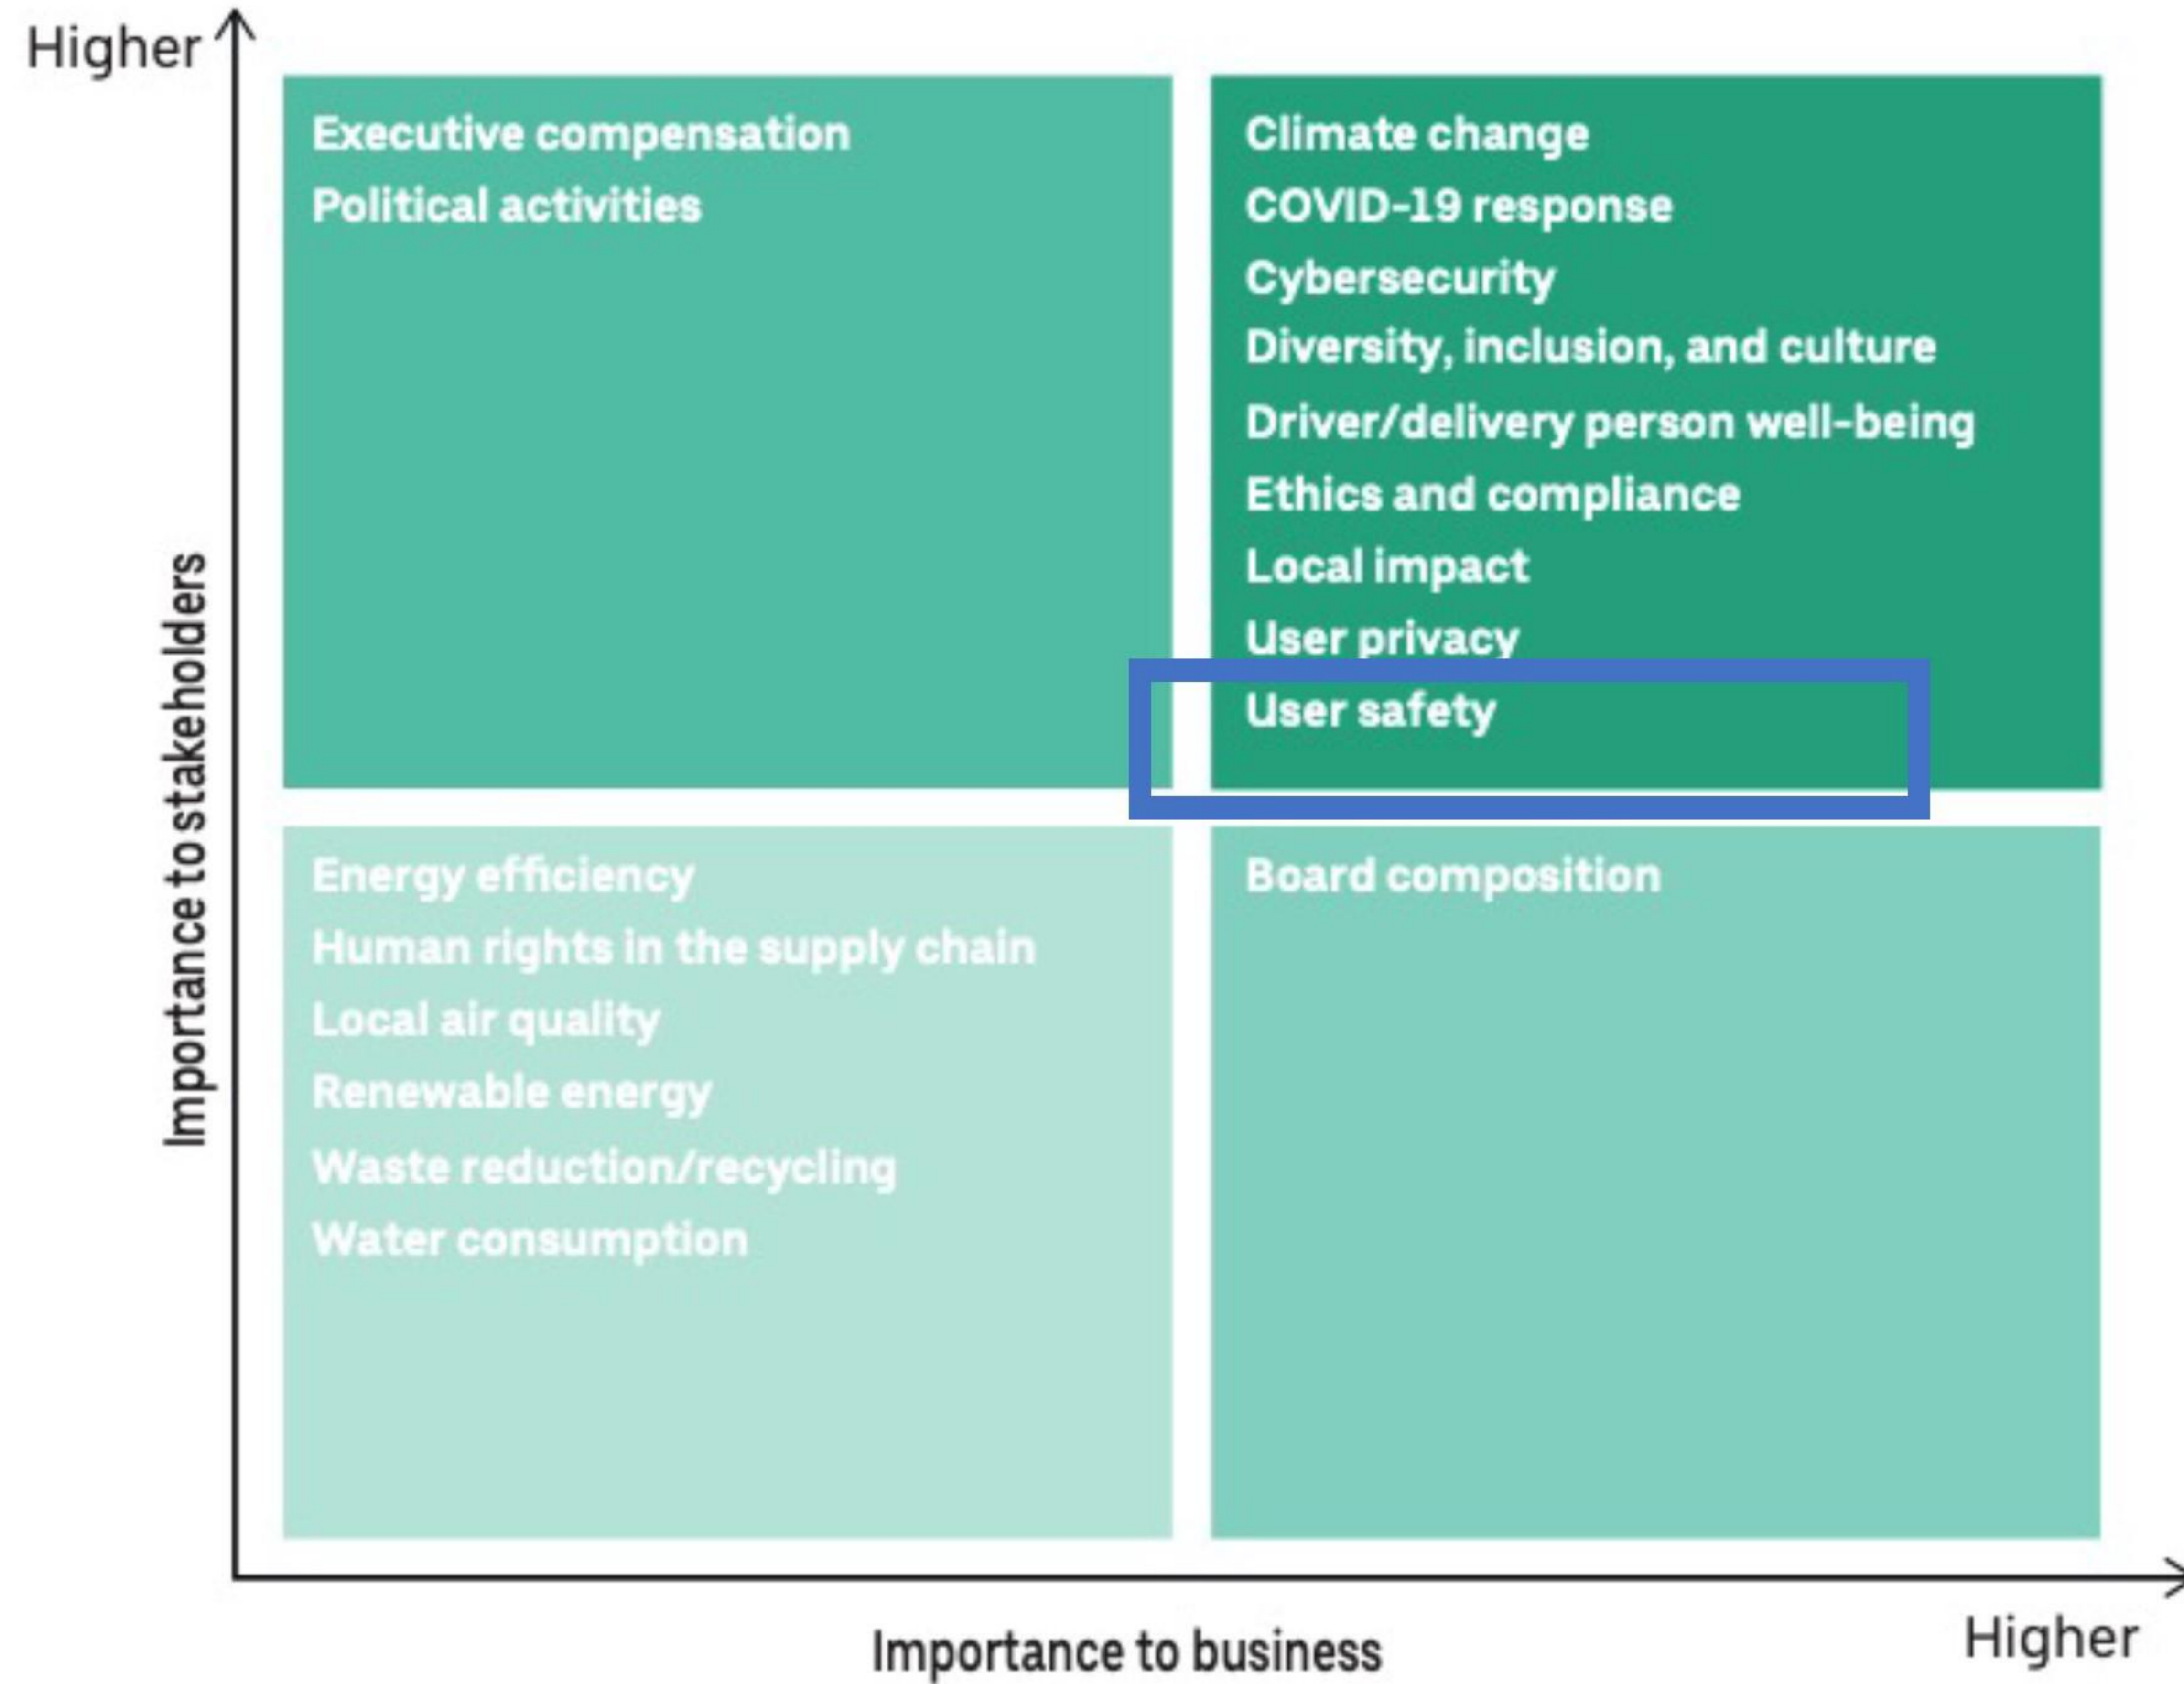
Higher

Importance to stakeholders

Executive compensation
Political activities

Climate change
COVID-19 response
Cybersecurity
Diversity, inclusion, and culture
Driver/delivery person well-being
Ethics and compliance
Local impact
User privacy
User safety

Energy efficiency
Human rights in the supply chain
Local air quality
Renewable energy
Waste reduction/recycling
Water consumption

Board composition

Importance to business

Higher